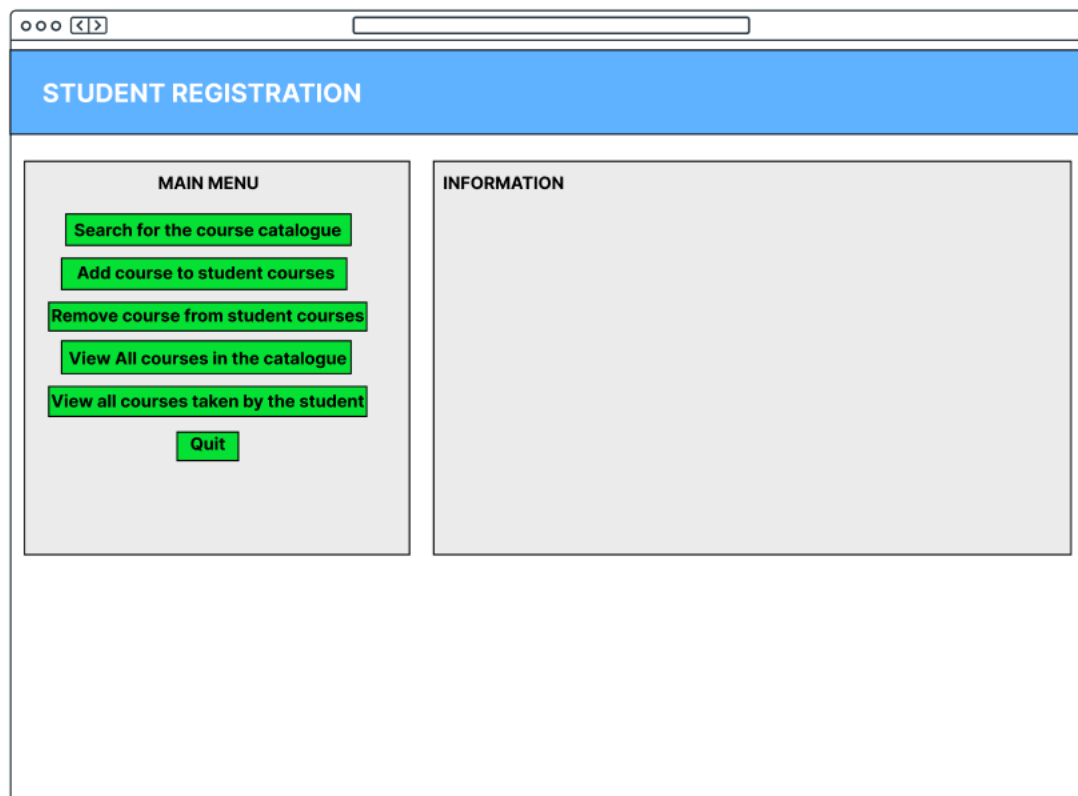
STUDENT REGISTRATION

MAIN MENU

Search for the course catalogue

Add course to student courses

Remove course from student courses

View All courses in the catalogue

View all courses taken by the student

Quit

INFORMATION